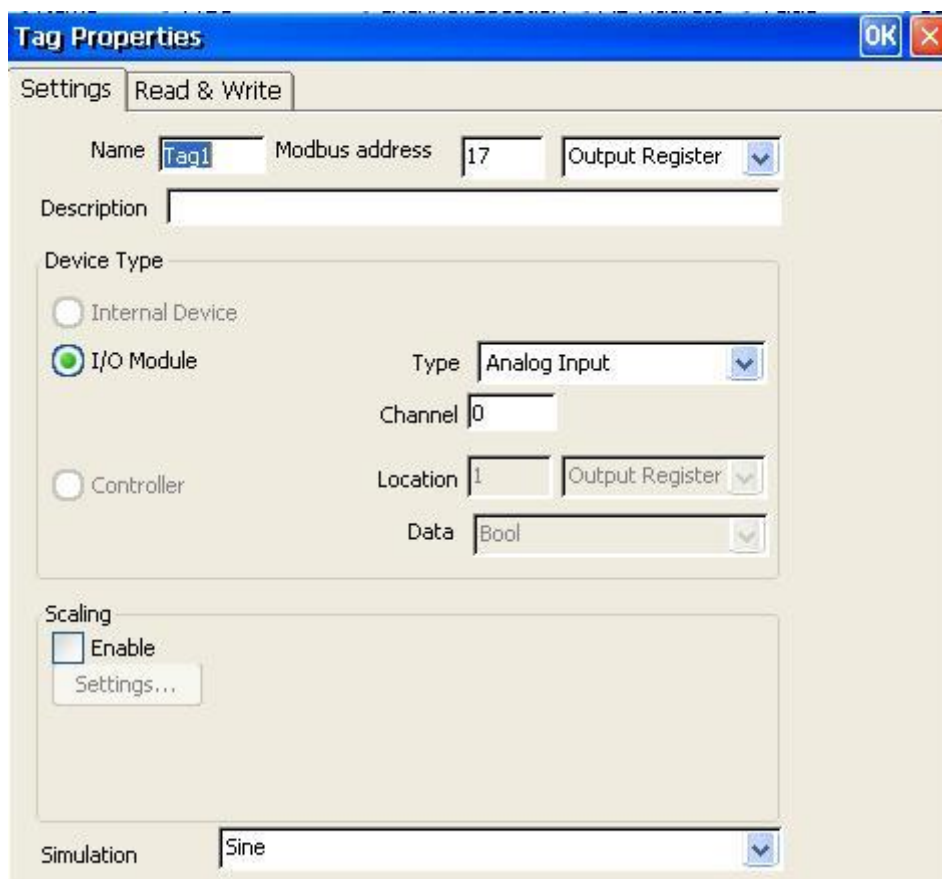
Tag Properties

OK

Settings

Read & Write

Name Tag1

Modbus address 17

Output Register

Description

Device Type

Internal Device

I/O Module

Type Analog Input

Channel 0

Controller

Location 1

Output Register

Data Bool

Scaling

Enable

Settings...

Simulation Sine